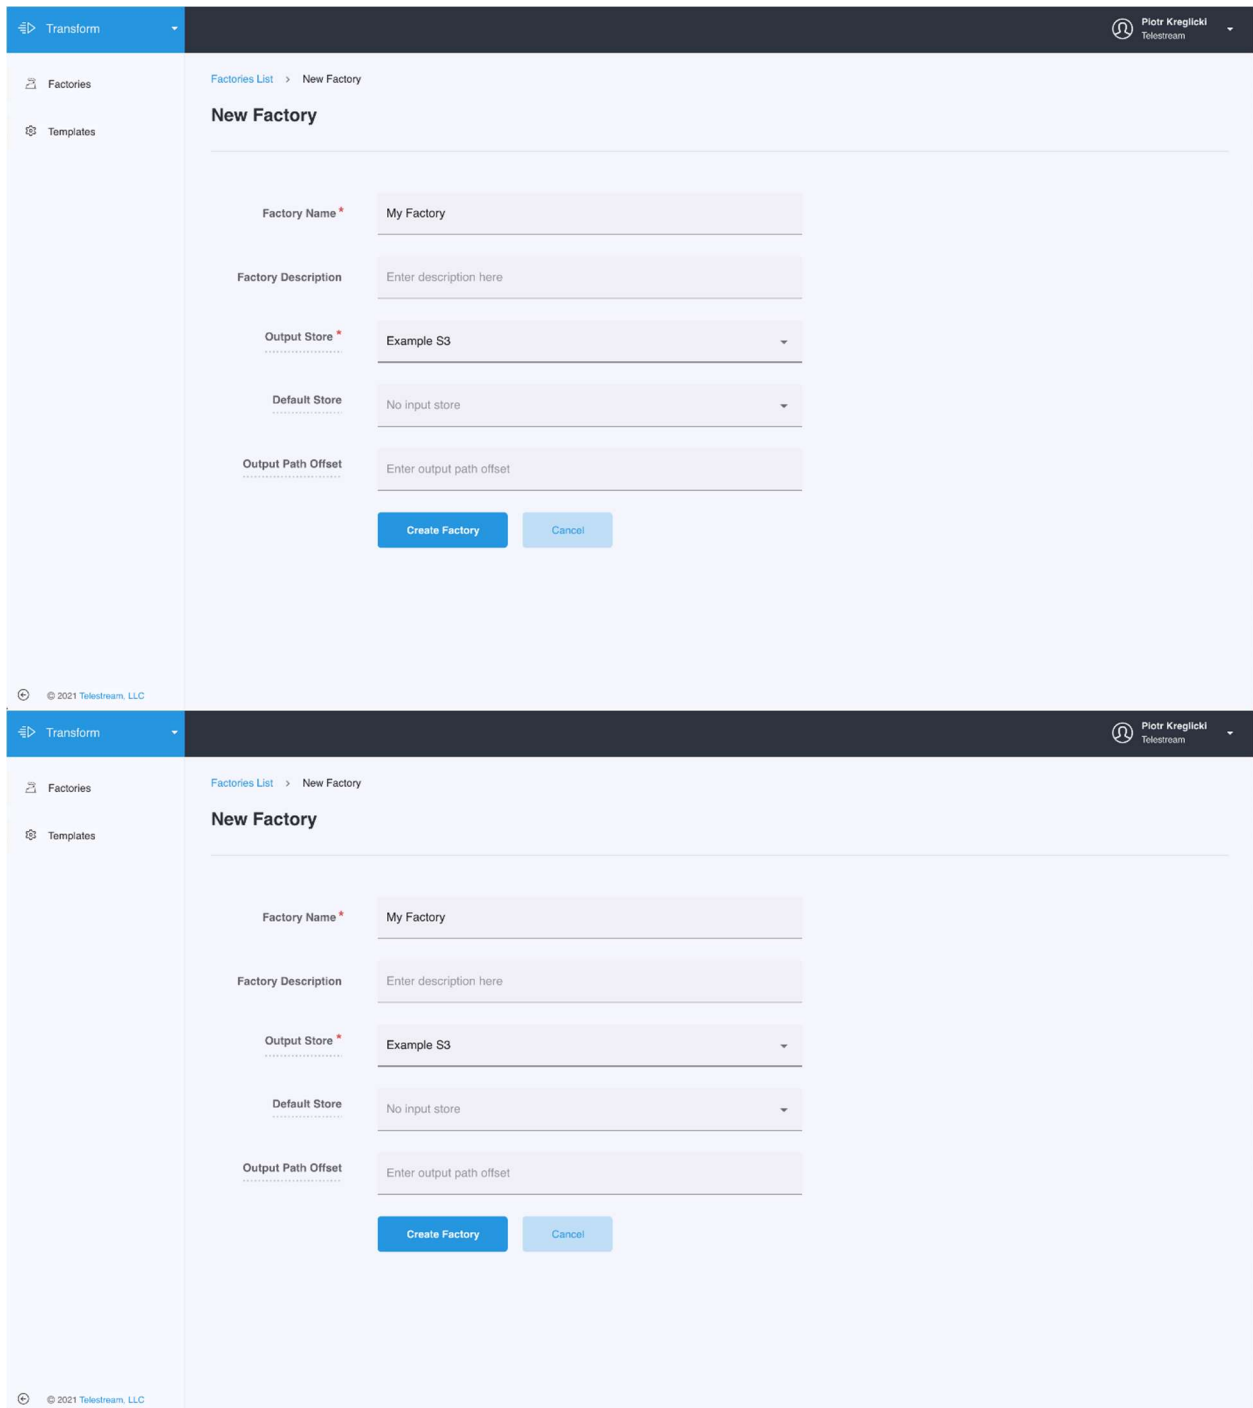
Transform

Piotr Kreglicki
Telestream

Factories

Templates

Factories List > New Factory

New Factory

Factory Name * My Factory

Factory Description Enter description here

Output Store * Example S3

Default Store No input store

Output Path Offset Enter output path offset

Create Factory Cancel

© 2021 Telestream, LLC

Transform

Piotr Kreglicki
Telestream

Factories

Templates

Factories List > New Factory

New Factory

Factory Name * My Factory

Factory Description Enter description here

Output Store * Example S3

Default Store No input store

Output Path Offset Enter output path offset

Create Factory Cancel

© 2021 Telestream, LLC